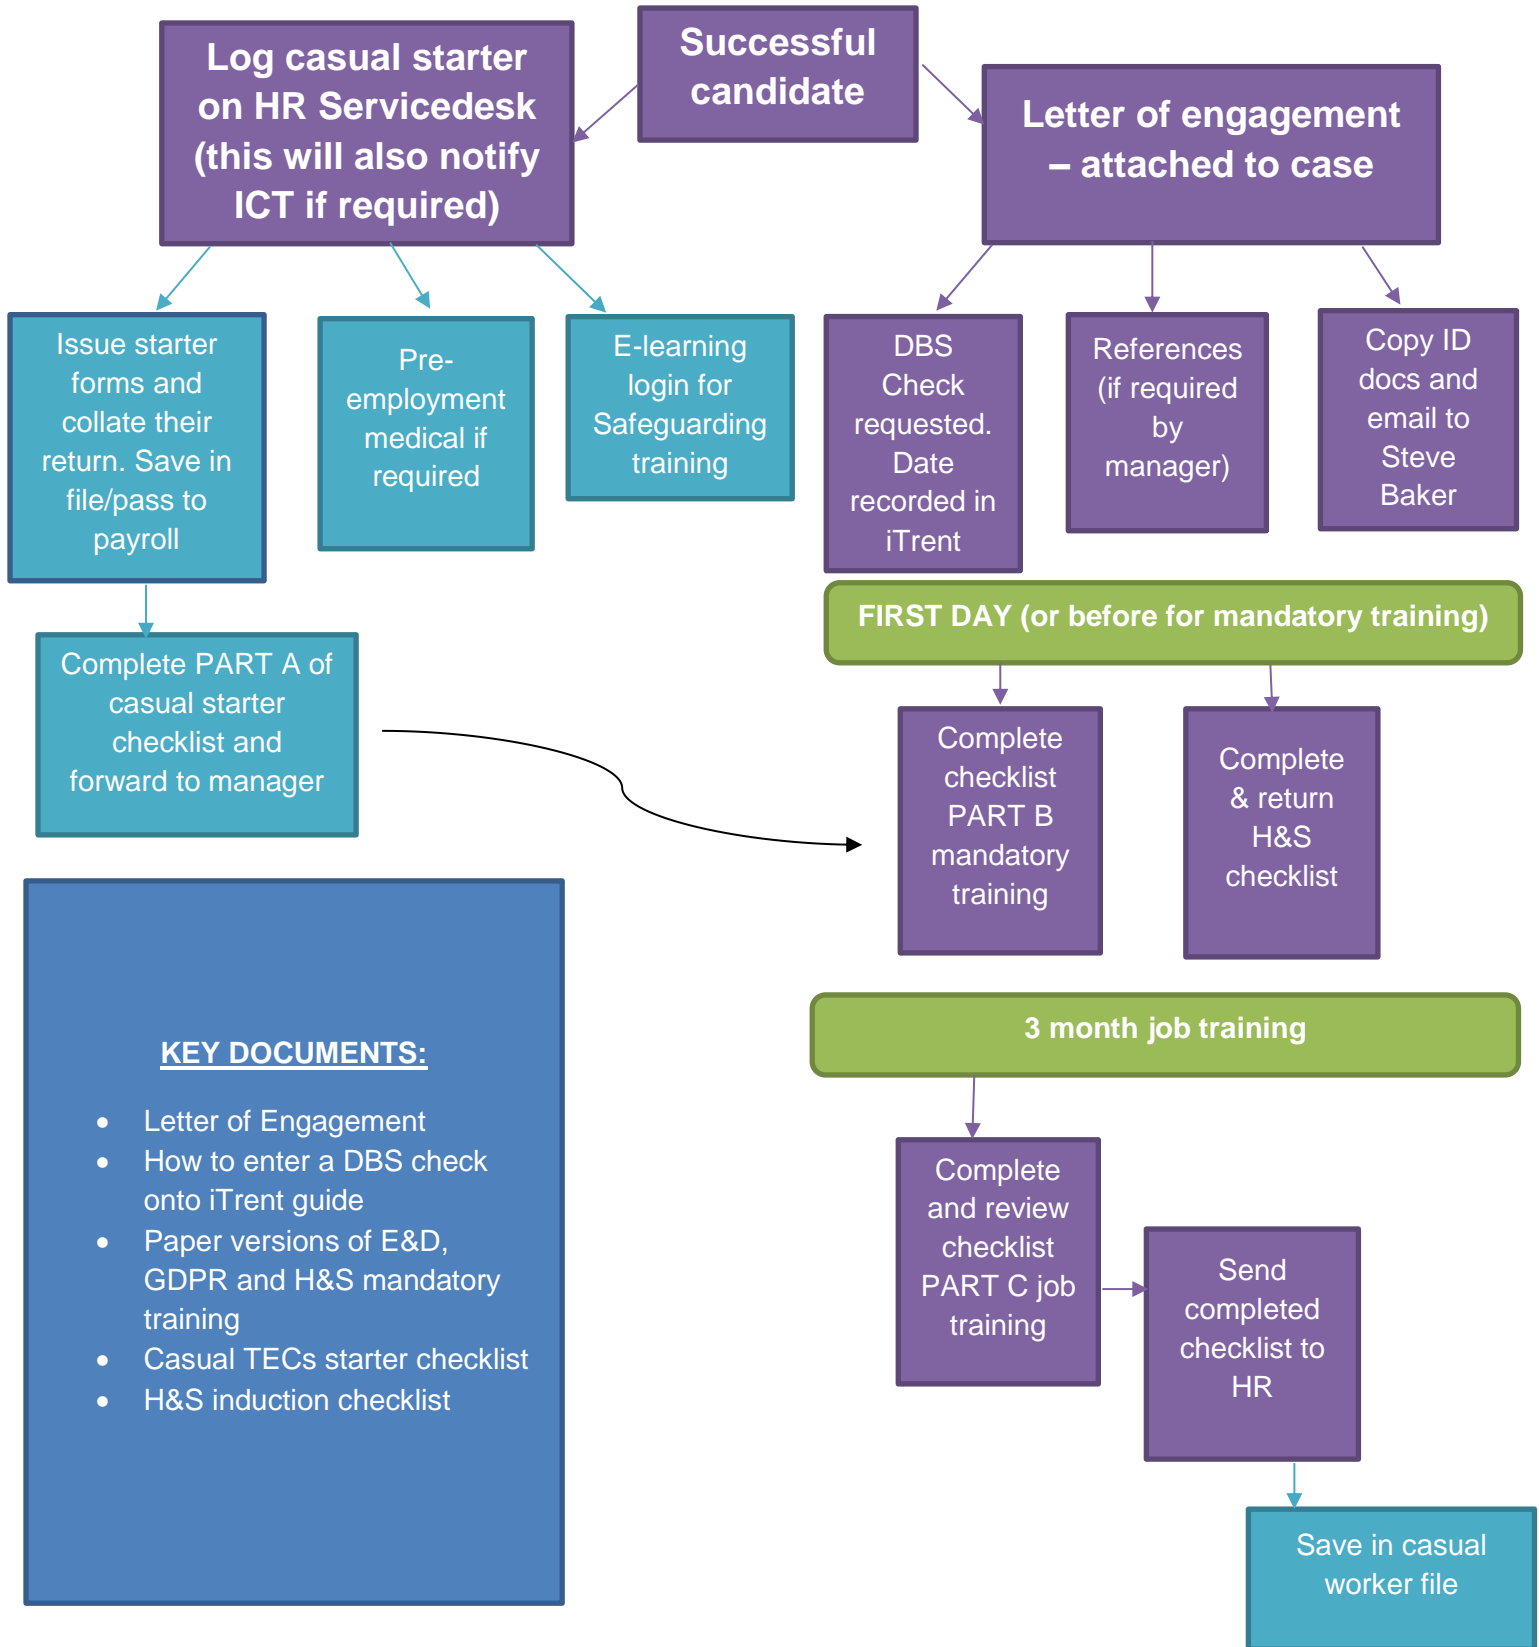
Successful candidate

Log casual starter on HR Servicedesk (this will also notify ICT if required)

Letter of engagement – attached to case

Issue starter forms and collate their return. Save in file/pass to payroll

Pre-employment medical if required

E-learning login for Safeguarding training

DBS Check requested. Date recorded in iTrent

References (if required by manager)

Copy ID docs and email to Steve Baker

Complete PART A of casual starter checklist and forward to manager

FIRST DAY (or before for mandatory training)

Complete checklist PART B mandatory training

Complete & return H&S checklist

KEY DOCUMENTS:

- Letter of Engagement
- How to enter a DBS check onto iTrent guide
- Paper versions of E&D, GDPR and H&S mandatory training
- Casual TECs starter checklist
- H&S induction checklist

3 month job training

Complete and review checklist PART C job training

Send completed checklist to HR

Save in casual worker file